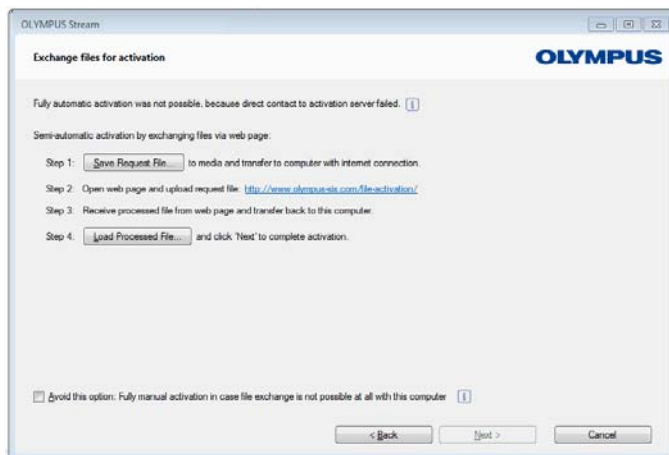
OLYMPUS Stream

Exchange files for activation

OLYMPUS

Fully automatic activation was not possible, because direct contact to activation server failed. [i]

Semi-automatic activation by exchanging files via web page:

Step 1: Save Request File... to media and transfer to computer with internet connection.

Step 2: Open web page and upload request file: http://www.olympus-sis.com/file-activation/

Step 3: Receive processed file from web page and transfer back to this computer.

Step 4: Load Processed File... and click 'Next' to complete activation.

Avoid this option: Fully manual activation in case file exchange is not possible at all with this computer [i]

< Back

Next >

Cancel